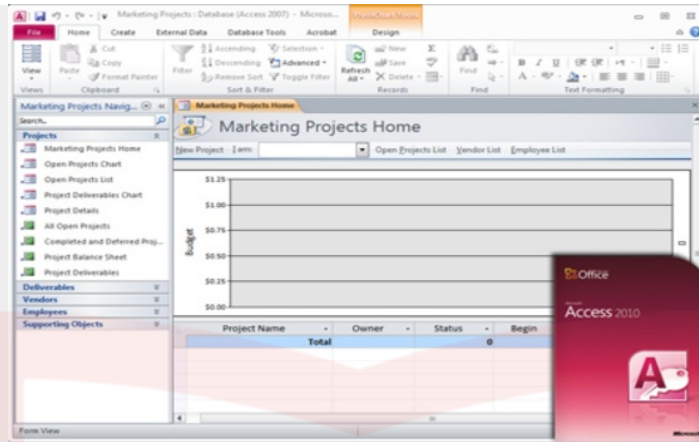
Marketing Projects : Database (Access 2007) - Microso... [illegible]

File Home Create External Data Database Tools Acrobat Design

View Paste Cut Copy Format Painter Filter Ascending Descending Remove Sort Selection Advanced Toggle Filter Refresh All New Save Delete Find

Views Clipboard Sort & Filter Records Find Text Formatting

Marketing Projects Navig...

Search...

Projects

Marketing Projects Home

Open Projects Chart

Open Projects List

Project Deliverables Chart

Project Details

All Open Projects

Completed and Deferred Proj...

Project Balance Sheet

Project Deliverables

Deliverables

Vendors

Employees

Supporting Objects

Marketing Projects Home

Marketing Projects Home

New Project Item: Open Projects List Vendor List Employee List

$1.25

$1.00

$0.75

$0.50

$0.25

$0.00

Budget

| Project Name | Owner | Status | Begin |
|---|---|---|---|
| Total | | 0 | |

Office

Microsoft

Access 2010

Form View